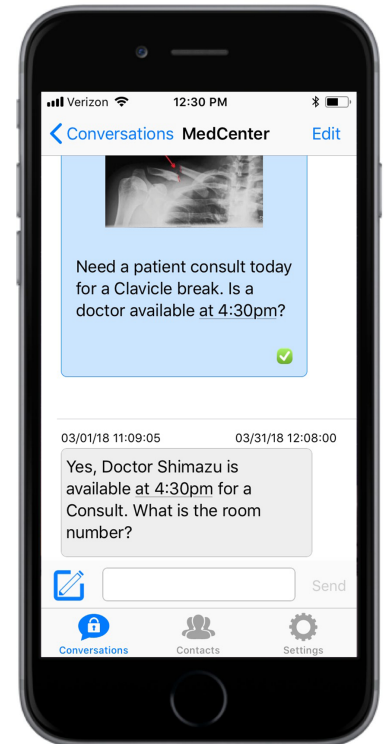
Verizon 12:30 PM

Conversations MedCenter Edit

Need a patient consult today for a Clavicle break. Is a doctor available at 4:30pm?

03/01/18 11:09:05 03/31/18 12:08:00

Yes, Doctor Shimazu is available at 4:30pm for a Consult. What is the room number?

Send

Conversations Contacts Settings